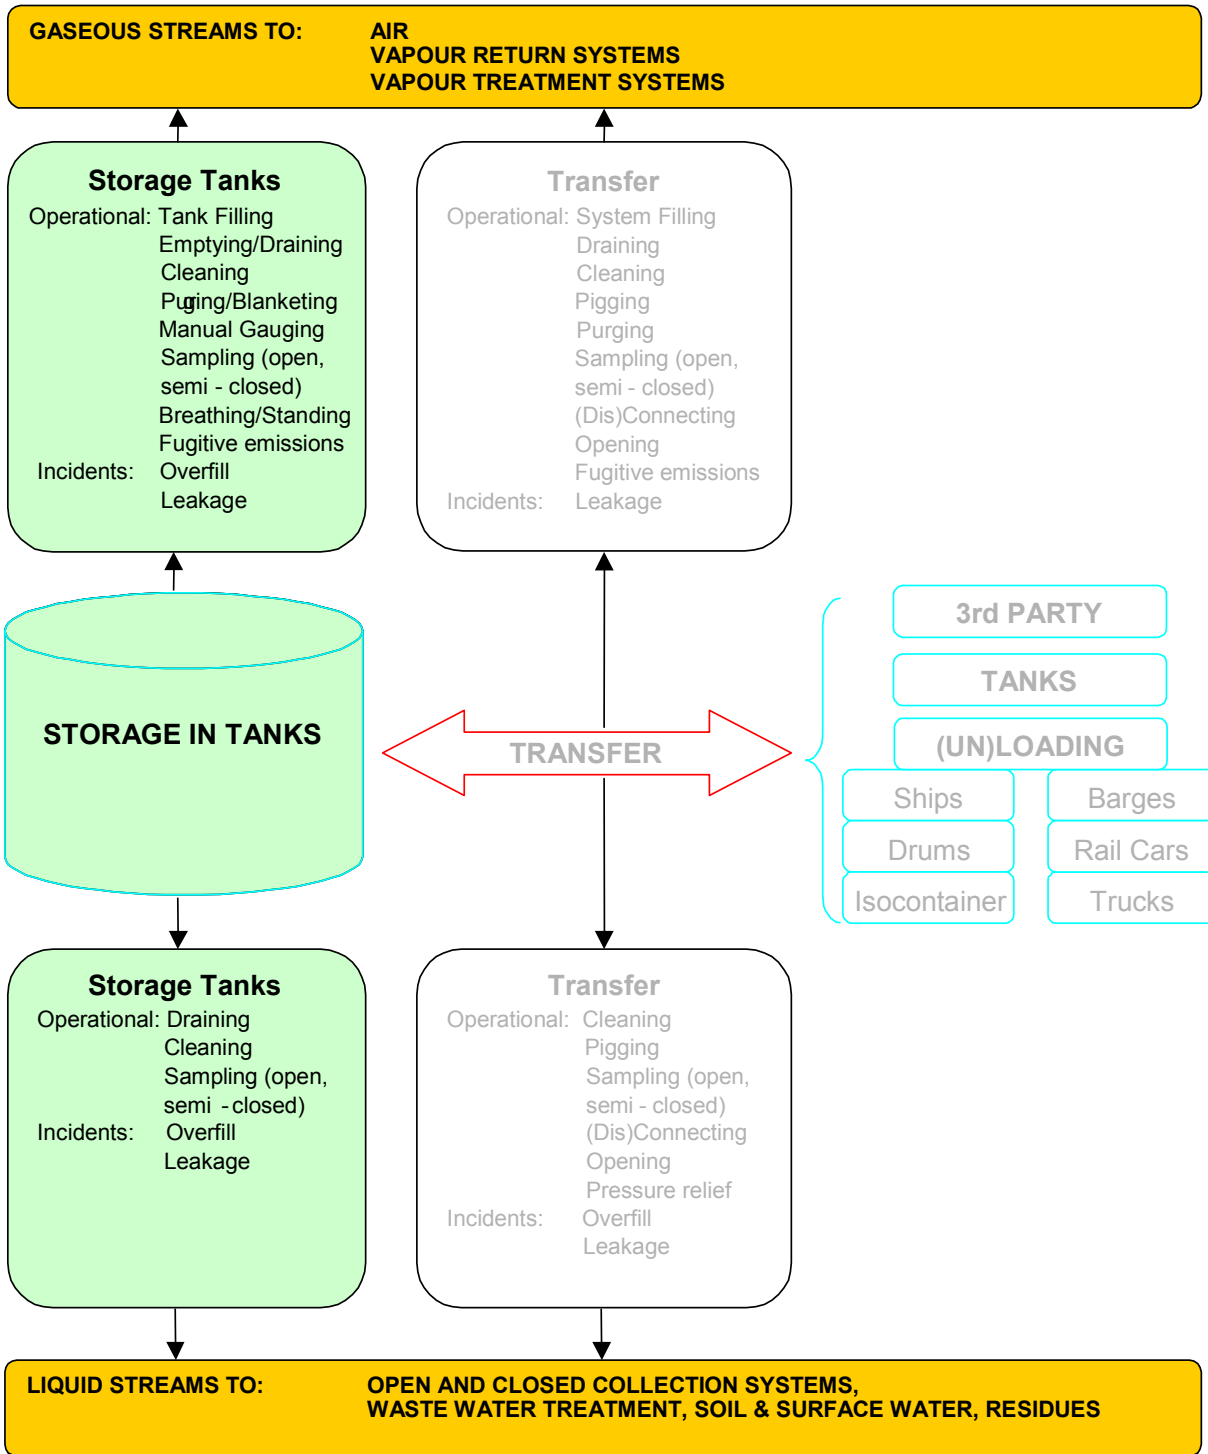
GASEOUS STREAMS TO: AIR
VAPOUR RETURN SYSTEMS
VAPOUR TREATMENT SYSTEMS

Storage Tanks
Operational: Tank Filling
Emptying/Draining
Cleaning
Puging/Blanketing
Manual Gauging
Sampling (open, semi - closed)
Breathing/Standing
Fugitive emissions
Incidents: Overfill
Leakage

Transfer
Operational: System Filling
Draining
Cleaning
Pigging
Purging
Sampling (open, semi - closed)
(Dis)Connecting
Opening
Fugitive emissions
Incidents: Leakage

STORAGE IN TANKS

TRANSFER

3rd PARTY
TANKS
(UN)LOADING
Ships
Barges
Drums
Rail Cars
Isocontainer
Trucks

Storage Tanks
Operational: Draining
Cleaning
Sampling (open, semi - closed)
Incidents: Overfill
Leakage

Transfer
Operational: Cleaning
Pigging
Sampling (open, semi - closed)
(Dis)Connecting
Opening
Pressure relief
Incidents: Overfill
Leakage

LIQUID STREAMS TO: OPEN AND CLOSED COLLECTION SYSTEMS,
WASTE WATER TREATMENT, SOIL & SURFACE WATER, RESIDUES